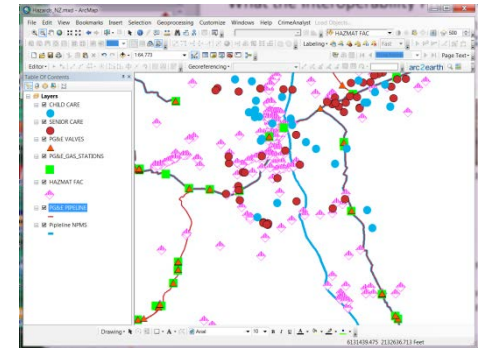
Hazards_NZ.mxd - ArcMap

File Edit View Bookmarks Insert Selection Geoprocessing Customize Windows Help CrimeAnalyst Load Objects...

HAZMAT FAC

Labeling

Page Text

Editor

1:64,773

Georeferencing

arc2earth

Table Of Contents

Layers

CHILD CARE

SENIOR CARE

PG&E VALVES

PG&E_GAS_STATIONS

HAZMAT FAC

PG&E PIPELINE

Pipeline NPMS

Drawing

Arial

10

6131439.475 2132636.713 Feet